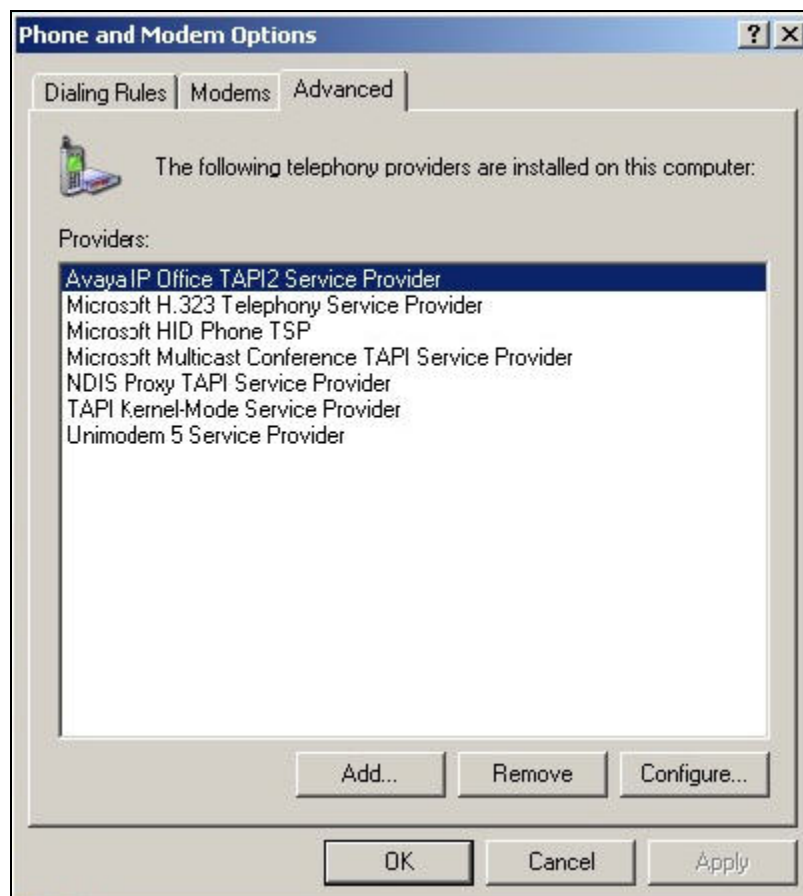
Phone and Modem Options

?

Dialing Rules | Modems | Advanced

The following telephony providers are installed on this computer:

Providers:

Avaya IP Office TAPI2 Service Provider
Microsoft H.323 Telephony Service Provider
Microsoft HID Phone TSP
Microsoft Multicast Conference TAPI Service Provider
NDIS Proxy TAPI Service Provider
TAPI Kernel-Mode Service Provider
Unimodem 5 Service Provider

Add... Remove Configure...

OK Cancel Apply